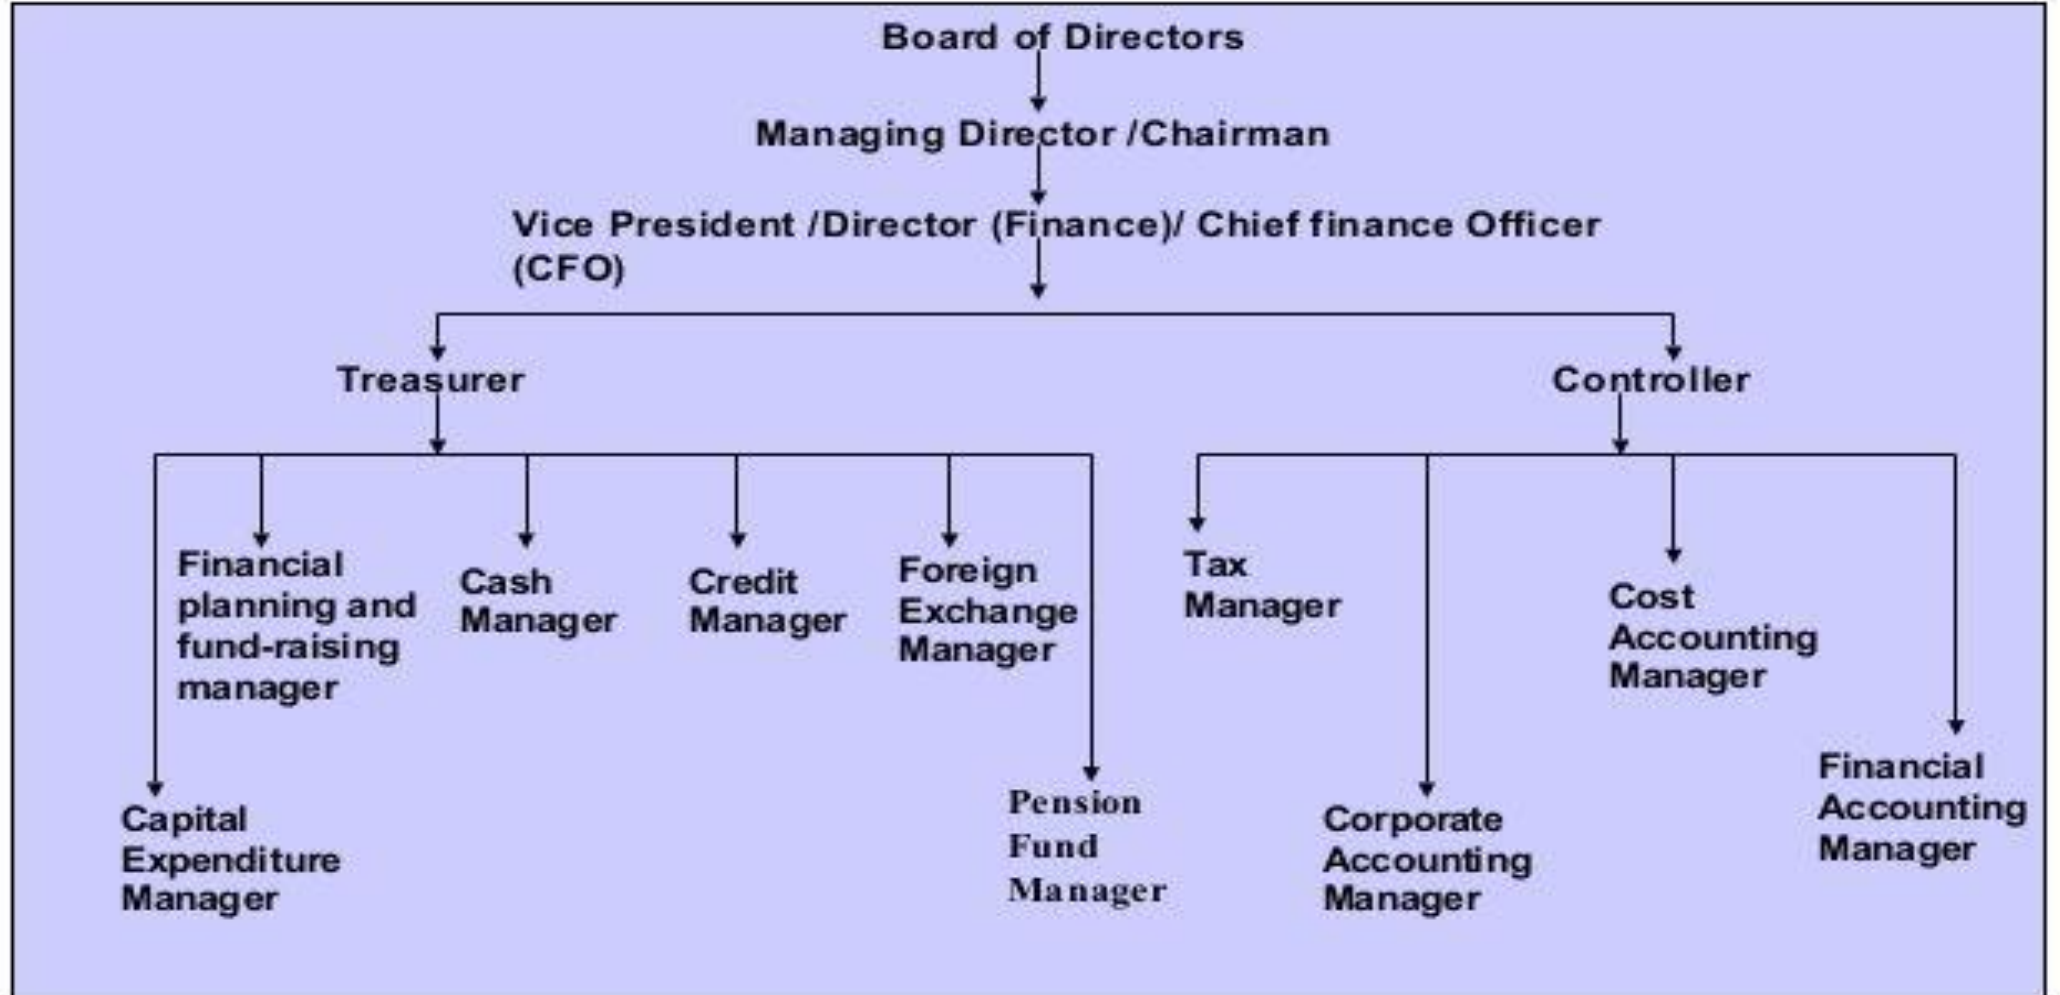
Board of Directors

Managing Director /Chairman

Vice President /Director (Finance)/ Chief finance Officer (CFO)

Treasurer

Controller

Financial planning and fund-raising manager

Cash Manager

Credit Manager

Foreign Exchange Manager

Tax Manager

Cost Accounting Manager

Capital Expenditure Manager

Pension Fund Manager

Corporate Accounting Manager

Financial Accounting Manager